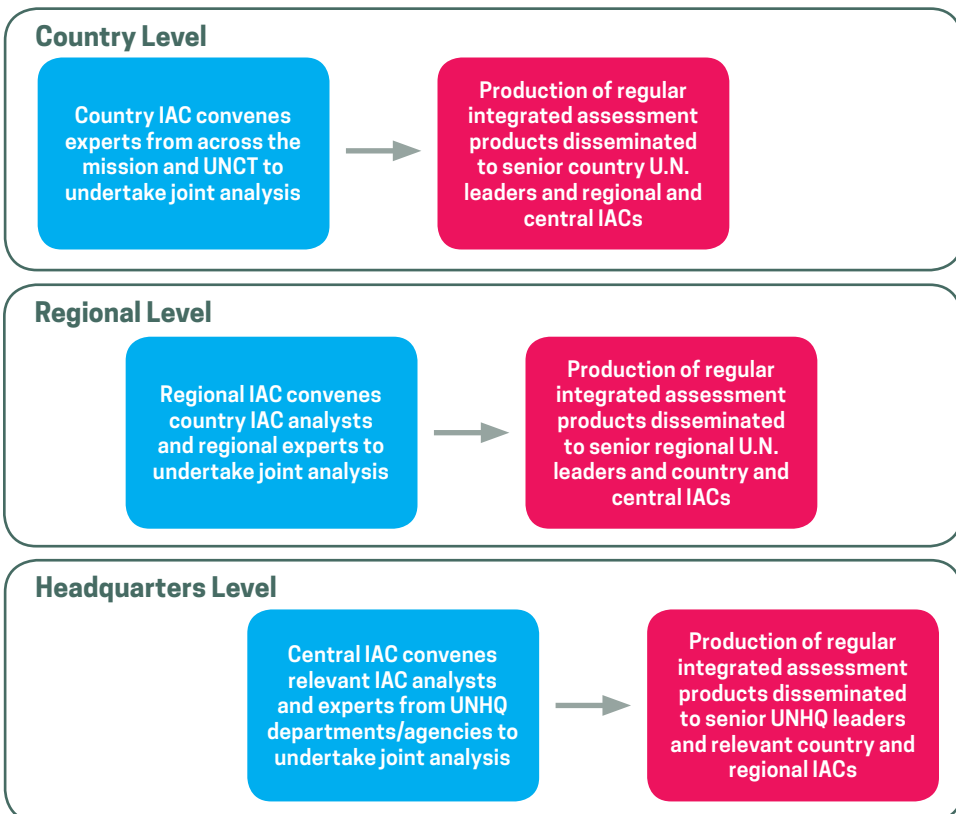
Country Level

Country IAC convenes experts from across the mission and UNCT to undertake joint analysis

Production of regular integrated assessment products disseminated to senior country U.N. leaders and regional and central IACs

Regional Level

Regional IAC convenes country IAC analysts and regional experts to undertake joint analysis

Production of regular integrated assessment products disseminated to senior regional U.N. leaders and country and central IACs

Headquarters Level

Central IAC convenes relevant IAC analysts and experts from UNHQ departments/agencies to undertake joint analysis

Production of regular integrated assessment products disseminated to senior UNHQ leaders and relevant country and regional IACs